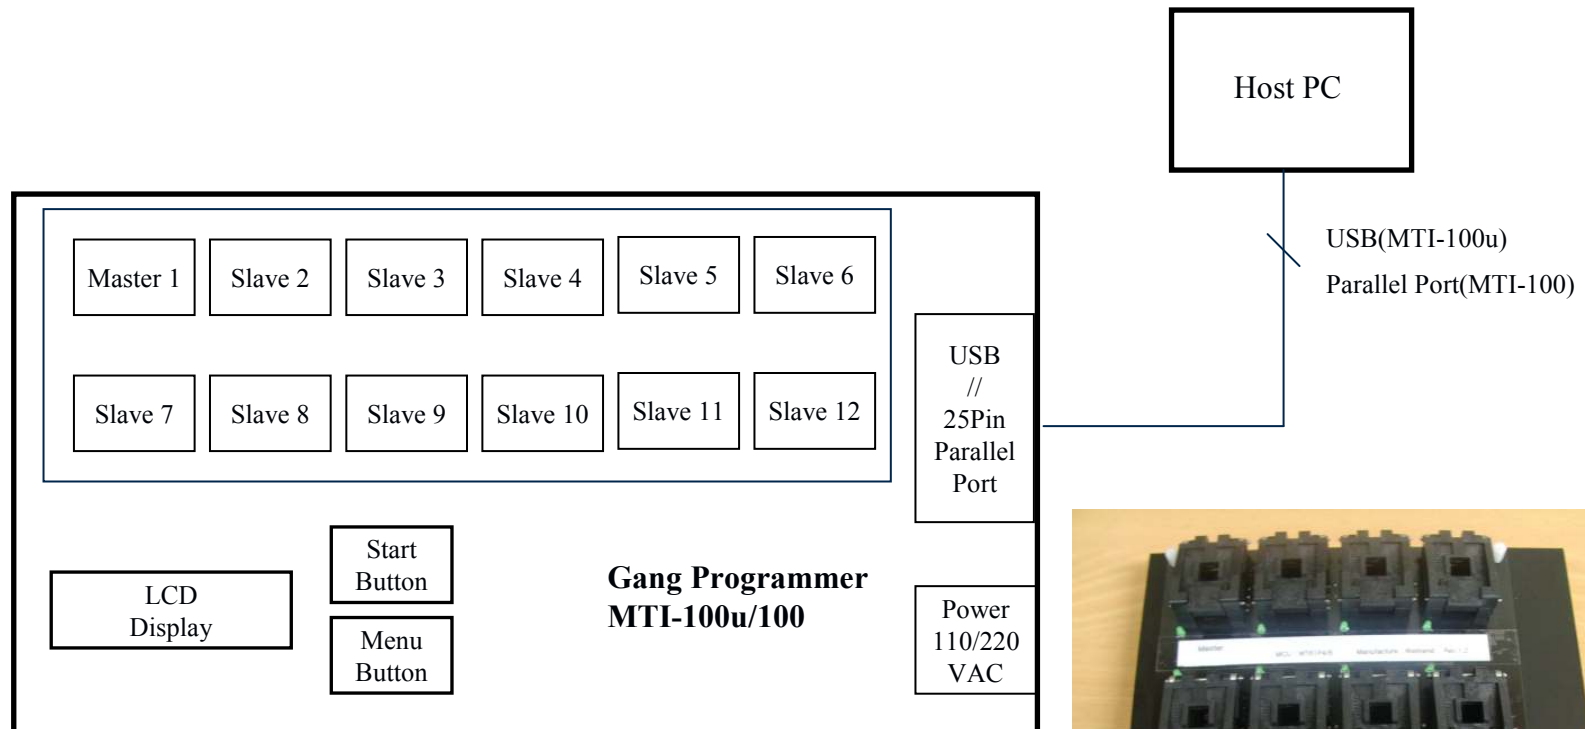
Host PC

USB(MTI-100u)
Parallel Port(MTI-100)

Master 1
Slave 2
Slave 3
Slave 4
Slave 5
Slave 6

Slave 7
Slave 8
Slave 9
Slave 10
Slave 11
Slave 12

USB
//
25Pin
Parallel
Port

LCD
Display

Start
Button

Menu
Button

**Gang Programmer MTI-100u/100**

Power
110/220
VAC

Master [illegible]